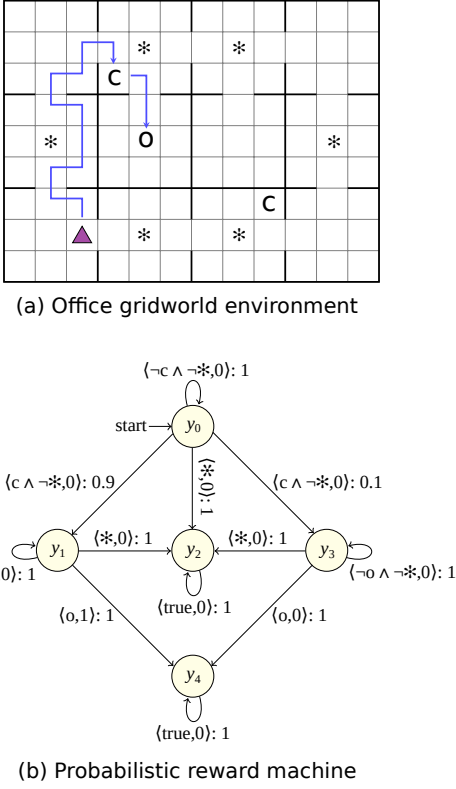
* *

c

* o *

c

* *

(a) Office gridworld environment

$\langle \neg c \wedge \neg *, 0\rangle$: 1

start $y_0$

$\langle c \wedge \neg *, 0\rangle$: 0.9

$\langle *, 0\rangle$: 1

$\langle c \wedge \neg *, 0\rangle$: 0.1

$y_1$ $\langle *, 0\rangle$: 1 $y_2$ $\langle *, 0\rangle$: 1 $y_3$

0$\rangle$: 1

$\langle \neg o \wedge \neg *, 0\rangle$: 1

$\langle o, 1\rangle$: 1

$\langle$true$, 0\rangle$: 1

$\langle o, 0\rangle$: 1

$y_4$

$\langle$true$, 0\rangle$: 1

(b) Probabilistic reward machine